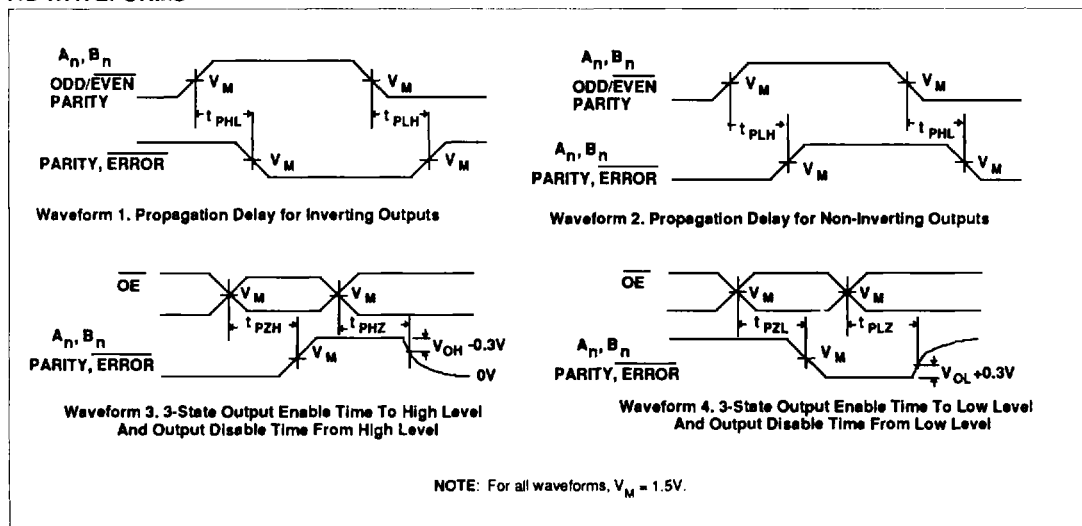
$A_n, B_n$
ODD/$\overline{EVEN}$
PARITY
$V_M$
$V_M$
$t_{PHL}$
$t_{PLH}$
PARITY, $\overline{ERROR}$
$V_M$
$V_M$

Waveform 1. Propagation Delay for Inverting Outputs

$A_n, B_n$
ODD/$\overline{EVEN}$
PARITY
$V_M$
$V_M$
$t_{PLH}$
$t_{PHL}$
$A_n, B_n$
PARITY, $\overline{ERROR}$
$V_M$
$V_M$

Waveform 2. Propagation Delay for Non-Inverting Outputs

$\overline{OE}$
$V_M$
$V_M$
$t_{PZH}$
$t_{PHZ}$
$A_n, B_n$
PARITY, $\overline{ERROR}$
$V_M$
$V_{OH}$ -0.3V
0V

Waveform 3. 3-State Output Enable Time To High Level And Output Disable Time From High Level

$\overline{OE}$
$V_M$
$V_M$
$t_{PZL}$
$t_{PLZ}$
$A_n, B_n$
PARITY, $\overline{ERROR}$
$V_M$
$V_{OL}$ +0.3V

Waveform 4. 3-State Output Enable Time To Low Level And Output Disable Time From Low Level

NOTE: For all waveforms, $V_M$ = 1.5V.